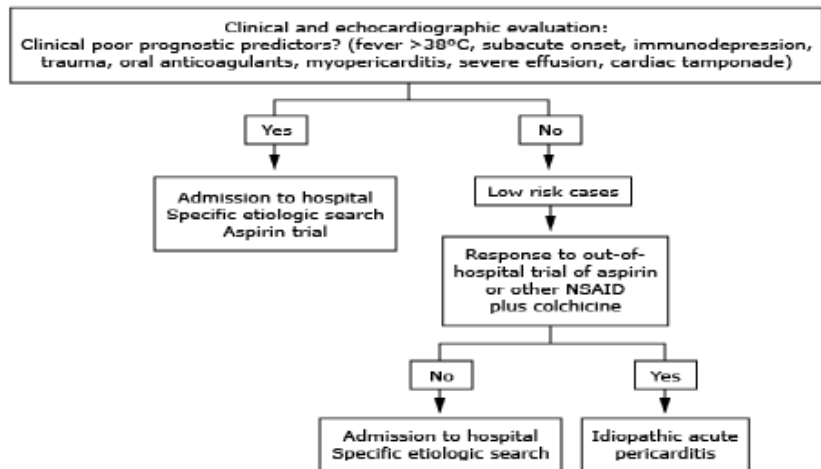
Clinical and echocardiographic evaluation:
Clinical poor prognostic predictors? (fever >38ºC, subacute onset, immunodepression, trauma, oral anticoagulants, myopericarditis, severe effusion, cardiac tamponade)

Yes

No

Admission to hospital
Specific etiologic search
Aspirin trial

Low risk cases

Response to out-of-hospital trial of aspirin or other NSAID plus colchicine

No

Yes

Admission to hospital
Specific etiologic search

Idiopathic acute pericarditis